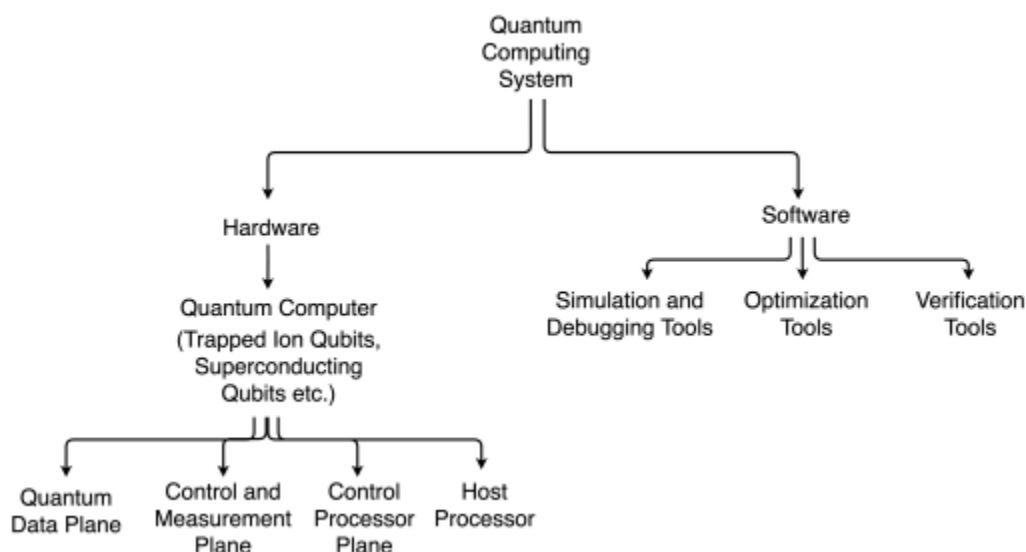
Quantum Computing System

Hardware

Software

Quantum Computer (Trapped Ion Qubits, Superconducting Qubits etc.)

Simulation and Debugging Tools

Optimization Tools

Verification Tools

Quantum Data Plane

Control and Measurement Plane

Control Processor Plane

Host Processor